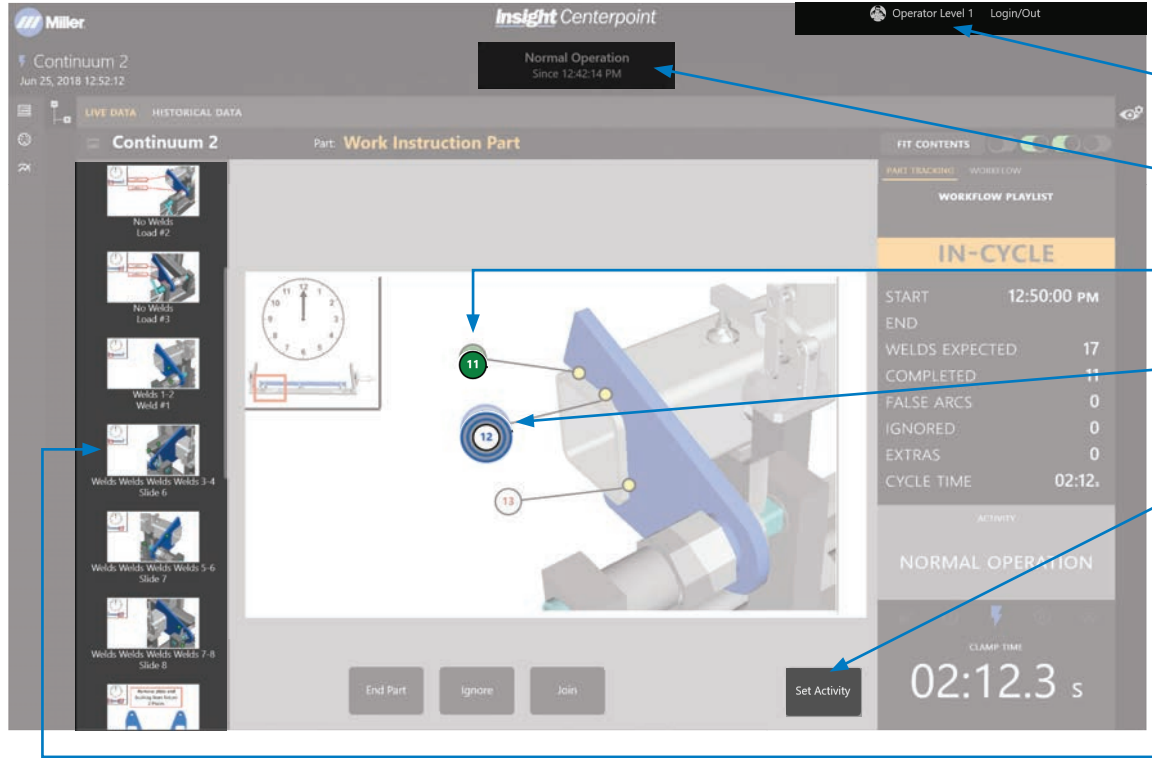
Miller

Insight Centerpoint

Operator Level 1 Login/Out

Continuum 2
Jun 25, 2018 12:52:12

Normal Operation
Since 12:42:14 PM

LIVE DATA HISTORICAL DATA

Continuum 2

Part: Work Instruction Part

FIT CONTENTS

PART TRACKING WORKFLOW

WORKFLOW PLAYLIST

No Welds
Load #2

No Welds
Load #3

Welds 1-2
Weld #1

Welds Welds Welds Welds 3-4
Slide 6

Welds Welds Welds Welds 5-6
Slide 7

Welds Welds Welds Welds 7-8
Slide 8

11

12

13

IN-CYCLE

| START | 12:50:00 PM |
|---|---|
| END | |
| WELDS EXPECTED | 17 |
| COMPLETED | 11 |
| FALSE ARCS | 0 |
| IGNORED | 0 |
| EXTRAS | 0 |
| CYCLE TIME | 02:12. |

ACTIVITY

NORMAL OPERATION

CLAMP TIME

02:12.3 s

End Part Ignore Join

Set Activity